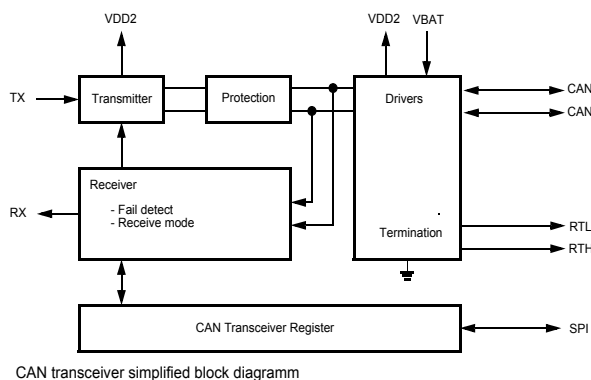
VDD2

VDD2

VBAT

TX

Transmitter

Protection

Drivers

CAN

CAN

Receiver

RX

- Fail detect
- Receive mode

Termination

RTL

RTH

CAN Transceiver Register

SPI

CAN transceiver simplified block diagramm